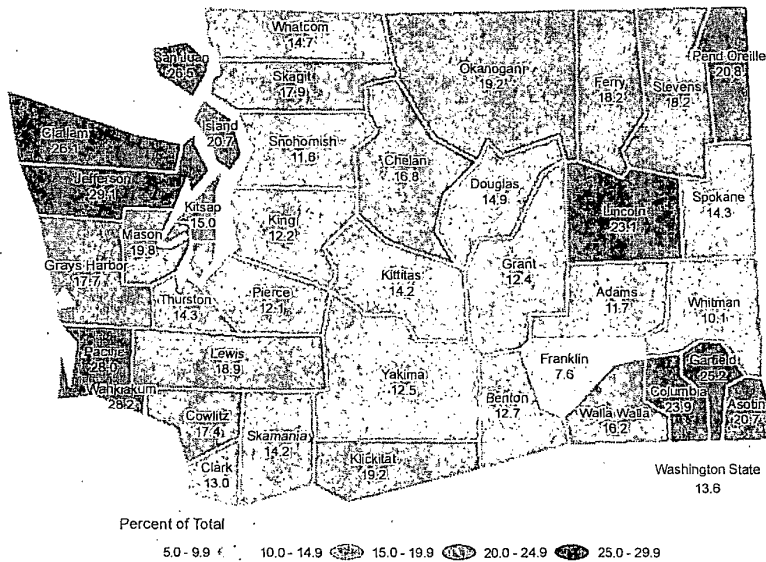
Whatcom
14.7

San Juan
26.5

Skagit
17.9

Okanogan
19.2

Ferry
18.2

Stevens
18.2

Pend Oreille
20.8

Clallam
26.1

Island
20.7

Snohomish
11.6

Chelan
16.8

Jefferson
29.1

Douglas
14.9

Lincoln
23.1

Spokane
14.3

Kitsap
15.0

King
12.2

Mason
19.8

Grays Harbor
17.7

Kittitas
14.2

Grant
12.4

Adams
11.7

Whitman
10.1

Thurston
14.3

Pierce
12.1

Pacific
28.0

Lewis
18.9

Franklin
7.6

Garfield
25.2

Wahkiakum
28.2

Yakima
12.5

Benton
12.7

Columbia
23.9

Walla Walla
16.2

Asotin
20.7

Cowlitz
17.4

Skamania
14.2

Klickitat
19.2

Clark
13.0

Washington State
13.6

Percent of Total

5.0 - 9.9 10.0 - 14.9 15.0 - 19.9 20.0 - 24.9 25.0 - 29.9